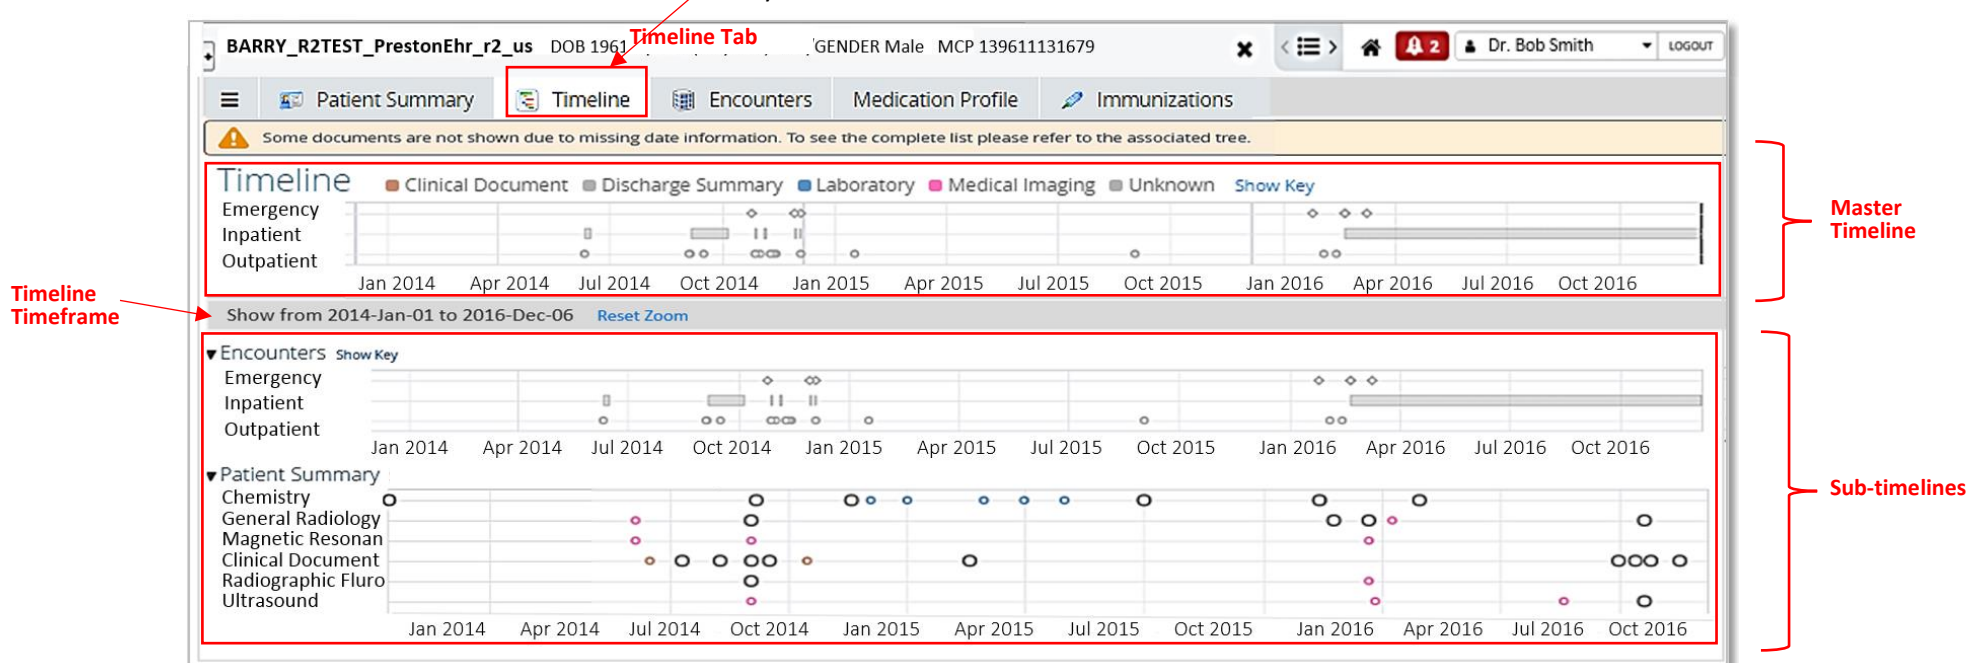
BARRY_R2TEST_PrestonEhr_r2_us DOB 1961 Timeline Tab GENDER Male MCP 139611131679

2 Dr. Bob Smith LOGOUT

Patient Summary Timeline Encounters Medication Profile Immunizations

Some documents are not shown due to missing date information. To see the complete list please refer to the associated tree.

Timeline Clinical Document Discharge Summary Laboratory Medical Imaging Unknown Show Key

Emergency
Inpatient
Outpatient

Jan 2014 Apr 2014 Jul 2014 Oct 2014 Jan 2015 Apr 2015 Jul 2015 Oct 2015 Jan 2016 Apr 2016 Jul 2016 Oct 2016

Master Timeline

Timeline Timeframe

Show from 2014-Jan-01 to 2016-Dec-06 Reset Zoom

Encounters Show Key

Emergency
Inpatient
Outpatient

Jan 2014 Apr 2014 Jul 2014 Oct 2014 Jan 2015 Apr 2015 Jul 2015 Oct 2015 Jan 2016 Apr 2016 Jul 2016 Oct 2016

Patient Summary

Chemistry
General Radiology
Magnetic Resonan
Clinical Document
Radiographic Fluro
Ultrasound

Jan 2014 Apr 2014 Jul 2014 Oct 2014 Jan 2015 Apr 2015 Jul 2015 Oct 2015 Jan 2016 Apr 2016 Jul 2016 Oct 2016

Sub-timelines